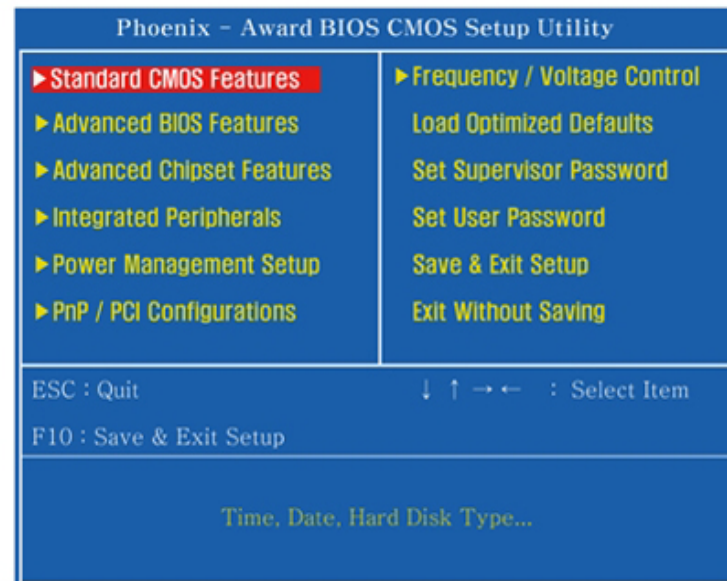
Phoenix - Award BIOS CMOS Setup Utility

► Standard CMOS Features
► Advanced BIOS Features
► Advanced Chipset Features
► Integrated Peripherals
► Power Management Setup
► PnP / PCI Configurations

► Frequency / Voltage Control
Load Optimized Defaults
Set Supervisor Password
Set User Password
Save & Exit Setup
Exit Without Saving

ESC : Quit
↓ ↑ → ← : Select Item
F10 : Save & Exit Setup

Time, Date, Hard Disk Type...